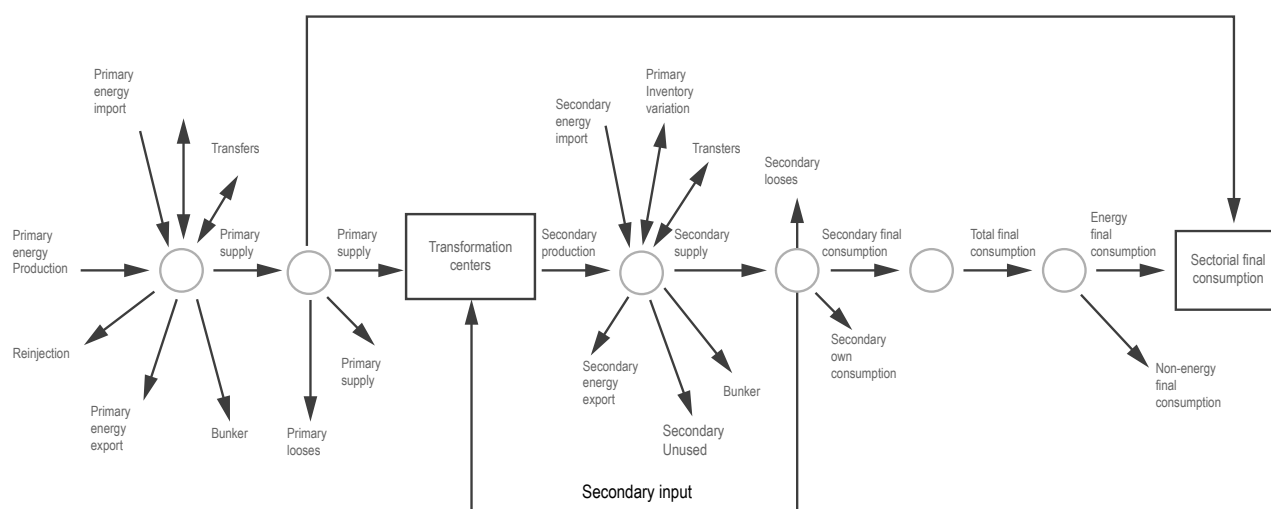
Primary energy import

Transfers

Primary energy Production

Primary supply

Primary supply

Transformation centers

Secondary production

Secondary energy import

Primary Inventory variation

Transters

Secondary supply

Secondary looses

Secondary final consumption

Total final consumption

Energy final consumption

Sectorial final consumption

Reinjection

Primary energy export

Bunker

Primary looses

Primary supply

Secondary energy export

Secondary Unused

Bunker

Secondary own consumption

Non-energy final consumption

Secondary input